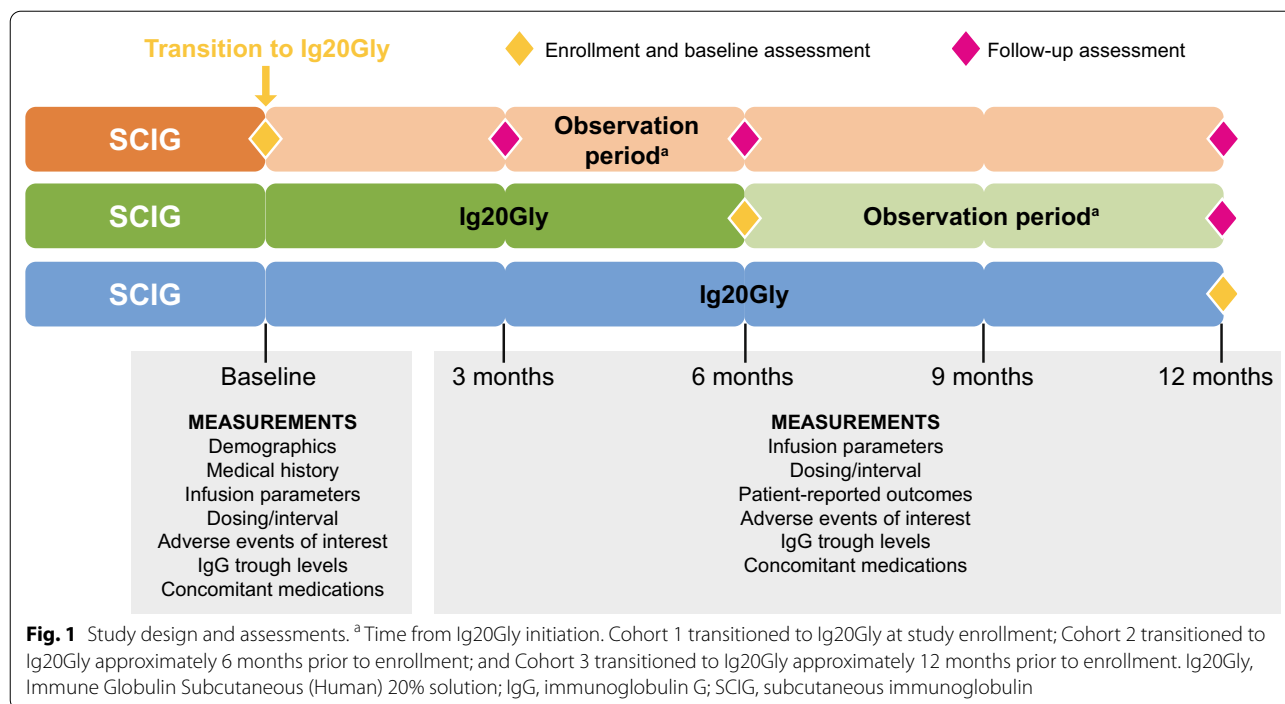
Transition to Ig20Gly

Enrollment and baseline assessment

Follow-up assessment

SCIG

Observation period$^{a}$

SCIG

Ig20Gly

Observation period$^{a}$

SCIG

Ig20Gly

Baseline

3 months

6 months

9 months

12 months

MEASUREMENTS
Demographics
Medical history
Infusion parameters
Dosing/interval
Adverse events of interest
IgG trough levels
Concomitant medications

MEASUREMENTS
Infusion parameters
Dosing/interval
Patient-reported outcomes
Adverse events of interest
IgG trough levels
Concomitant medications

**Fig. 1** Study design and assessments. $^{a}$ Time from Ig20Gly initiation. Cohort 1 transitioned to Ig20Gly at study enrollment; Cohort 2 transitioned to Ig20Gly approximately 6 months prior to enrollment; and Cohort 3 transitioned to Ig20Gly approximately 12 months prior to enrollment. Ig20Gly, Immune Globulin Subcutaneous (Human) 20% solution; IgG, immunoglobulin G; SCIG, subcutaneous immunoglobulin